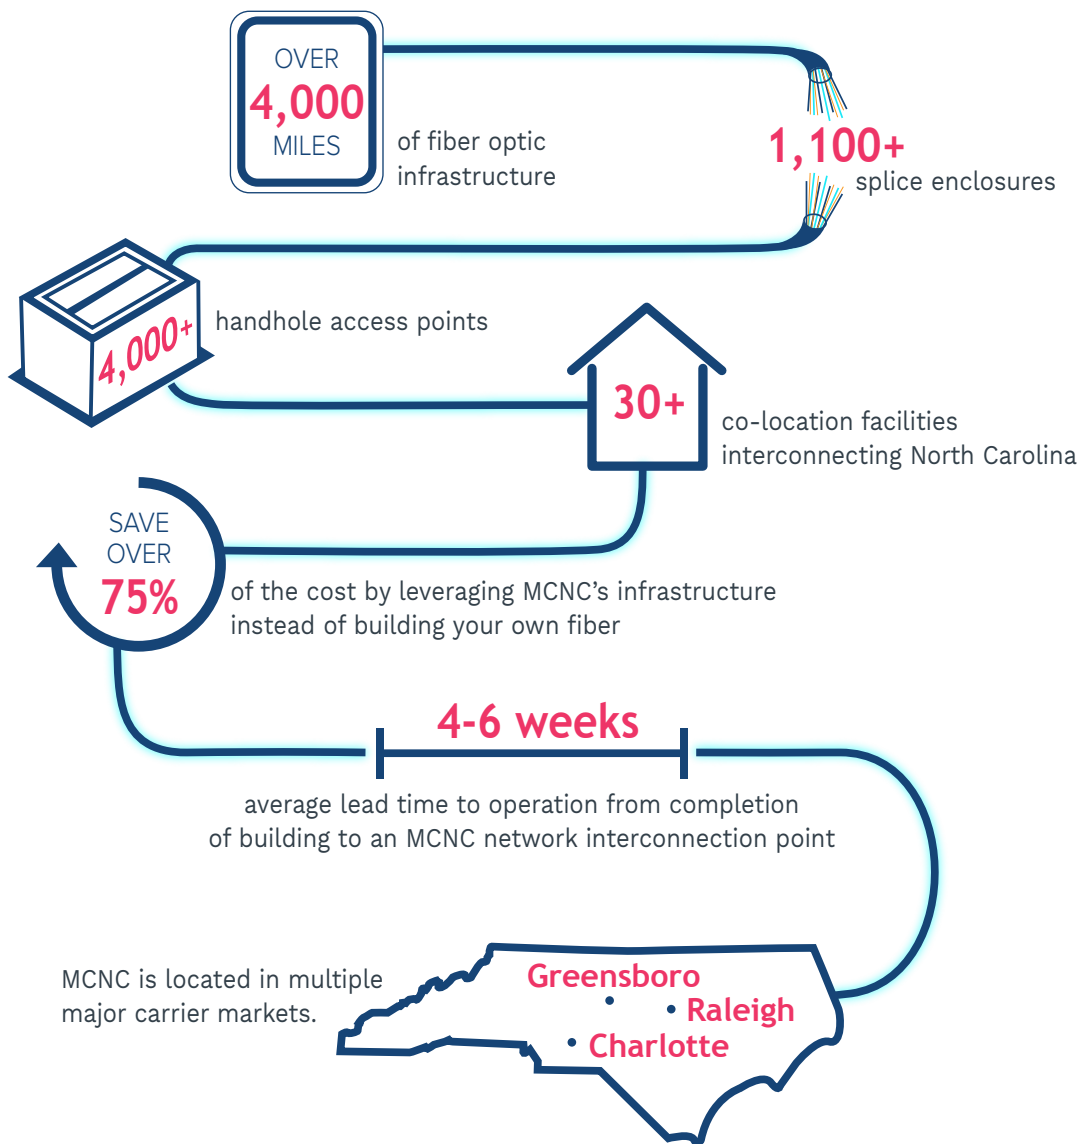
OVER
4,000
MILES

of fiber optic infrastructure

1,100+
splice enclosures

4,000+
handhole access points

30+
co-location facilities interconnecting North Carolina

SAVE OVER
75%
of the cost by leveraging MCNC's infrastructure instead of building your own fiber

4-6 weeks
average lead time to operation from completion of building to an MCNC network interconnection point

MCNC is located in multiple major carrier markets.

Greensboro
Raleigh
Charlotte